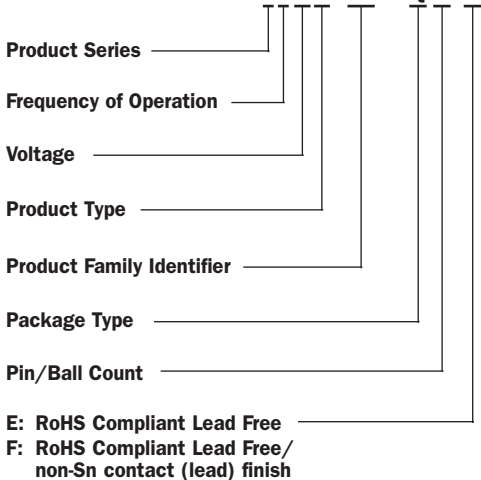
Product Series

Frequency of Operation

Voltage

Product Type

Product Family Identifier

Package Type

Pin/Ball Count

E: RoHS Compliant Lead Free
F: RoHS Compliant Lead Free/ non-Sn contact (lead) finish